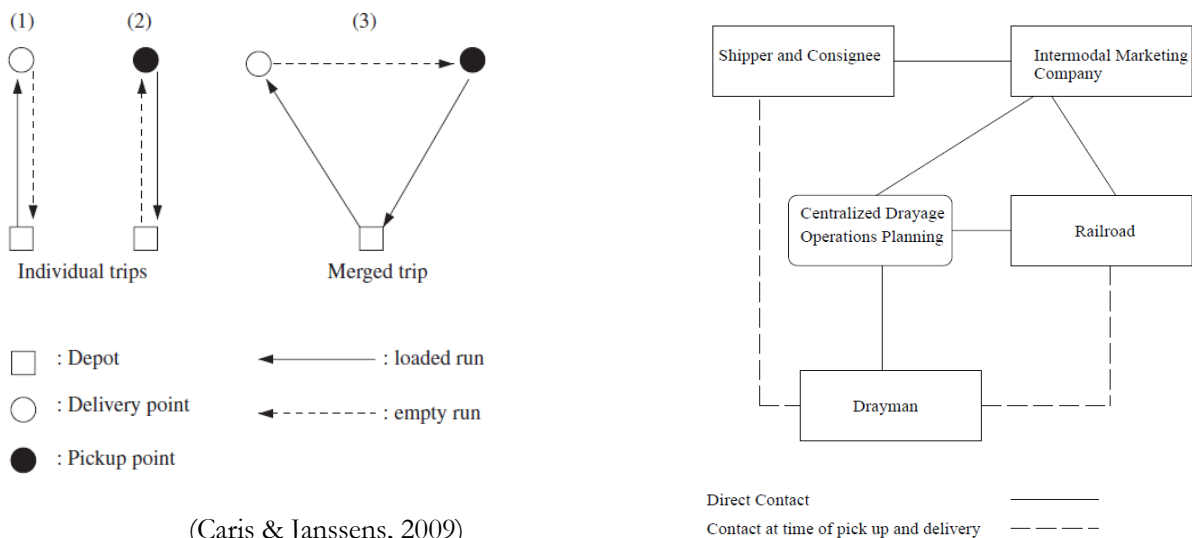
(1) (2) (3)

Individual trips

Merged trip

: Depot

: loaded run

: Delivery point

: empty run

: Pickup point

(Caris & Janssens, 2009)

Shipper and Consignee

Intermodal Marketing Company

Centralized Drayage Operations Planning

Railroad

Drayman

Direct Contact

Contact at time of pick up and delivery